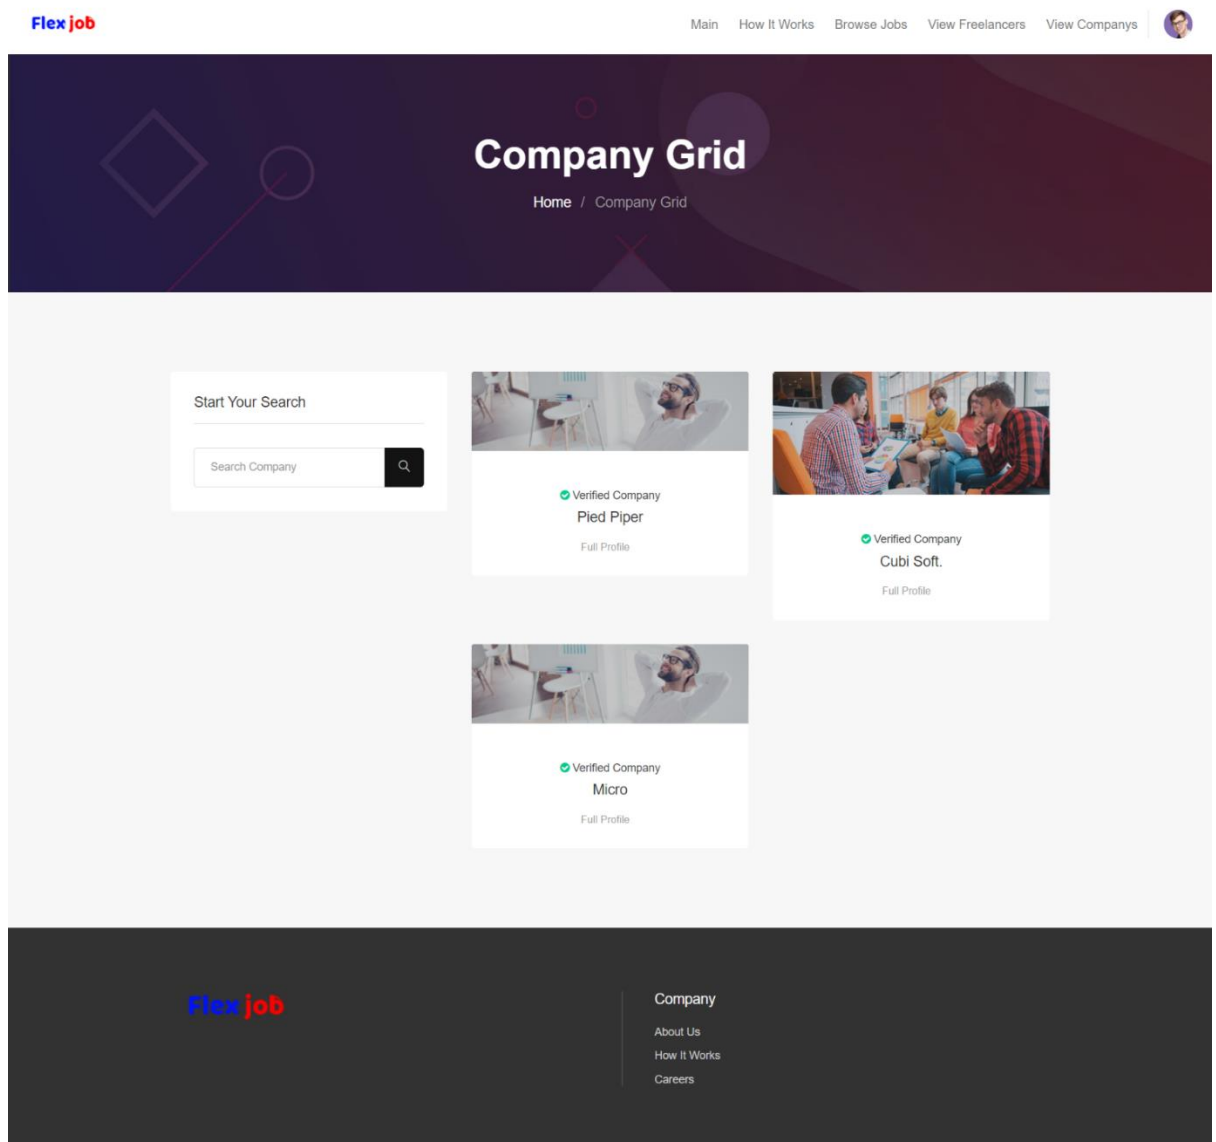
Flex job

Main How It Works Browse Jobs View Freelancers View Companys

Company Grid

Home / Company Grid

Start Your Search

Search Company

Verified Company
Pied Piper
Full Profile

Verified Company
Cubi Soft.
Full Profile

Verified Company
Micro
Full Profile

Flex job

Company

About Us
How It Works
Careers